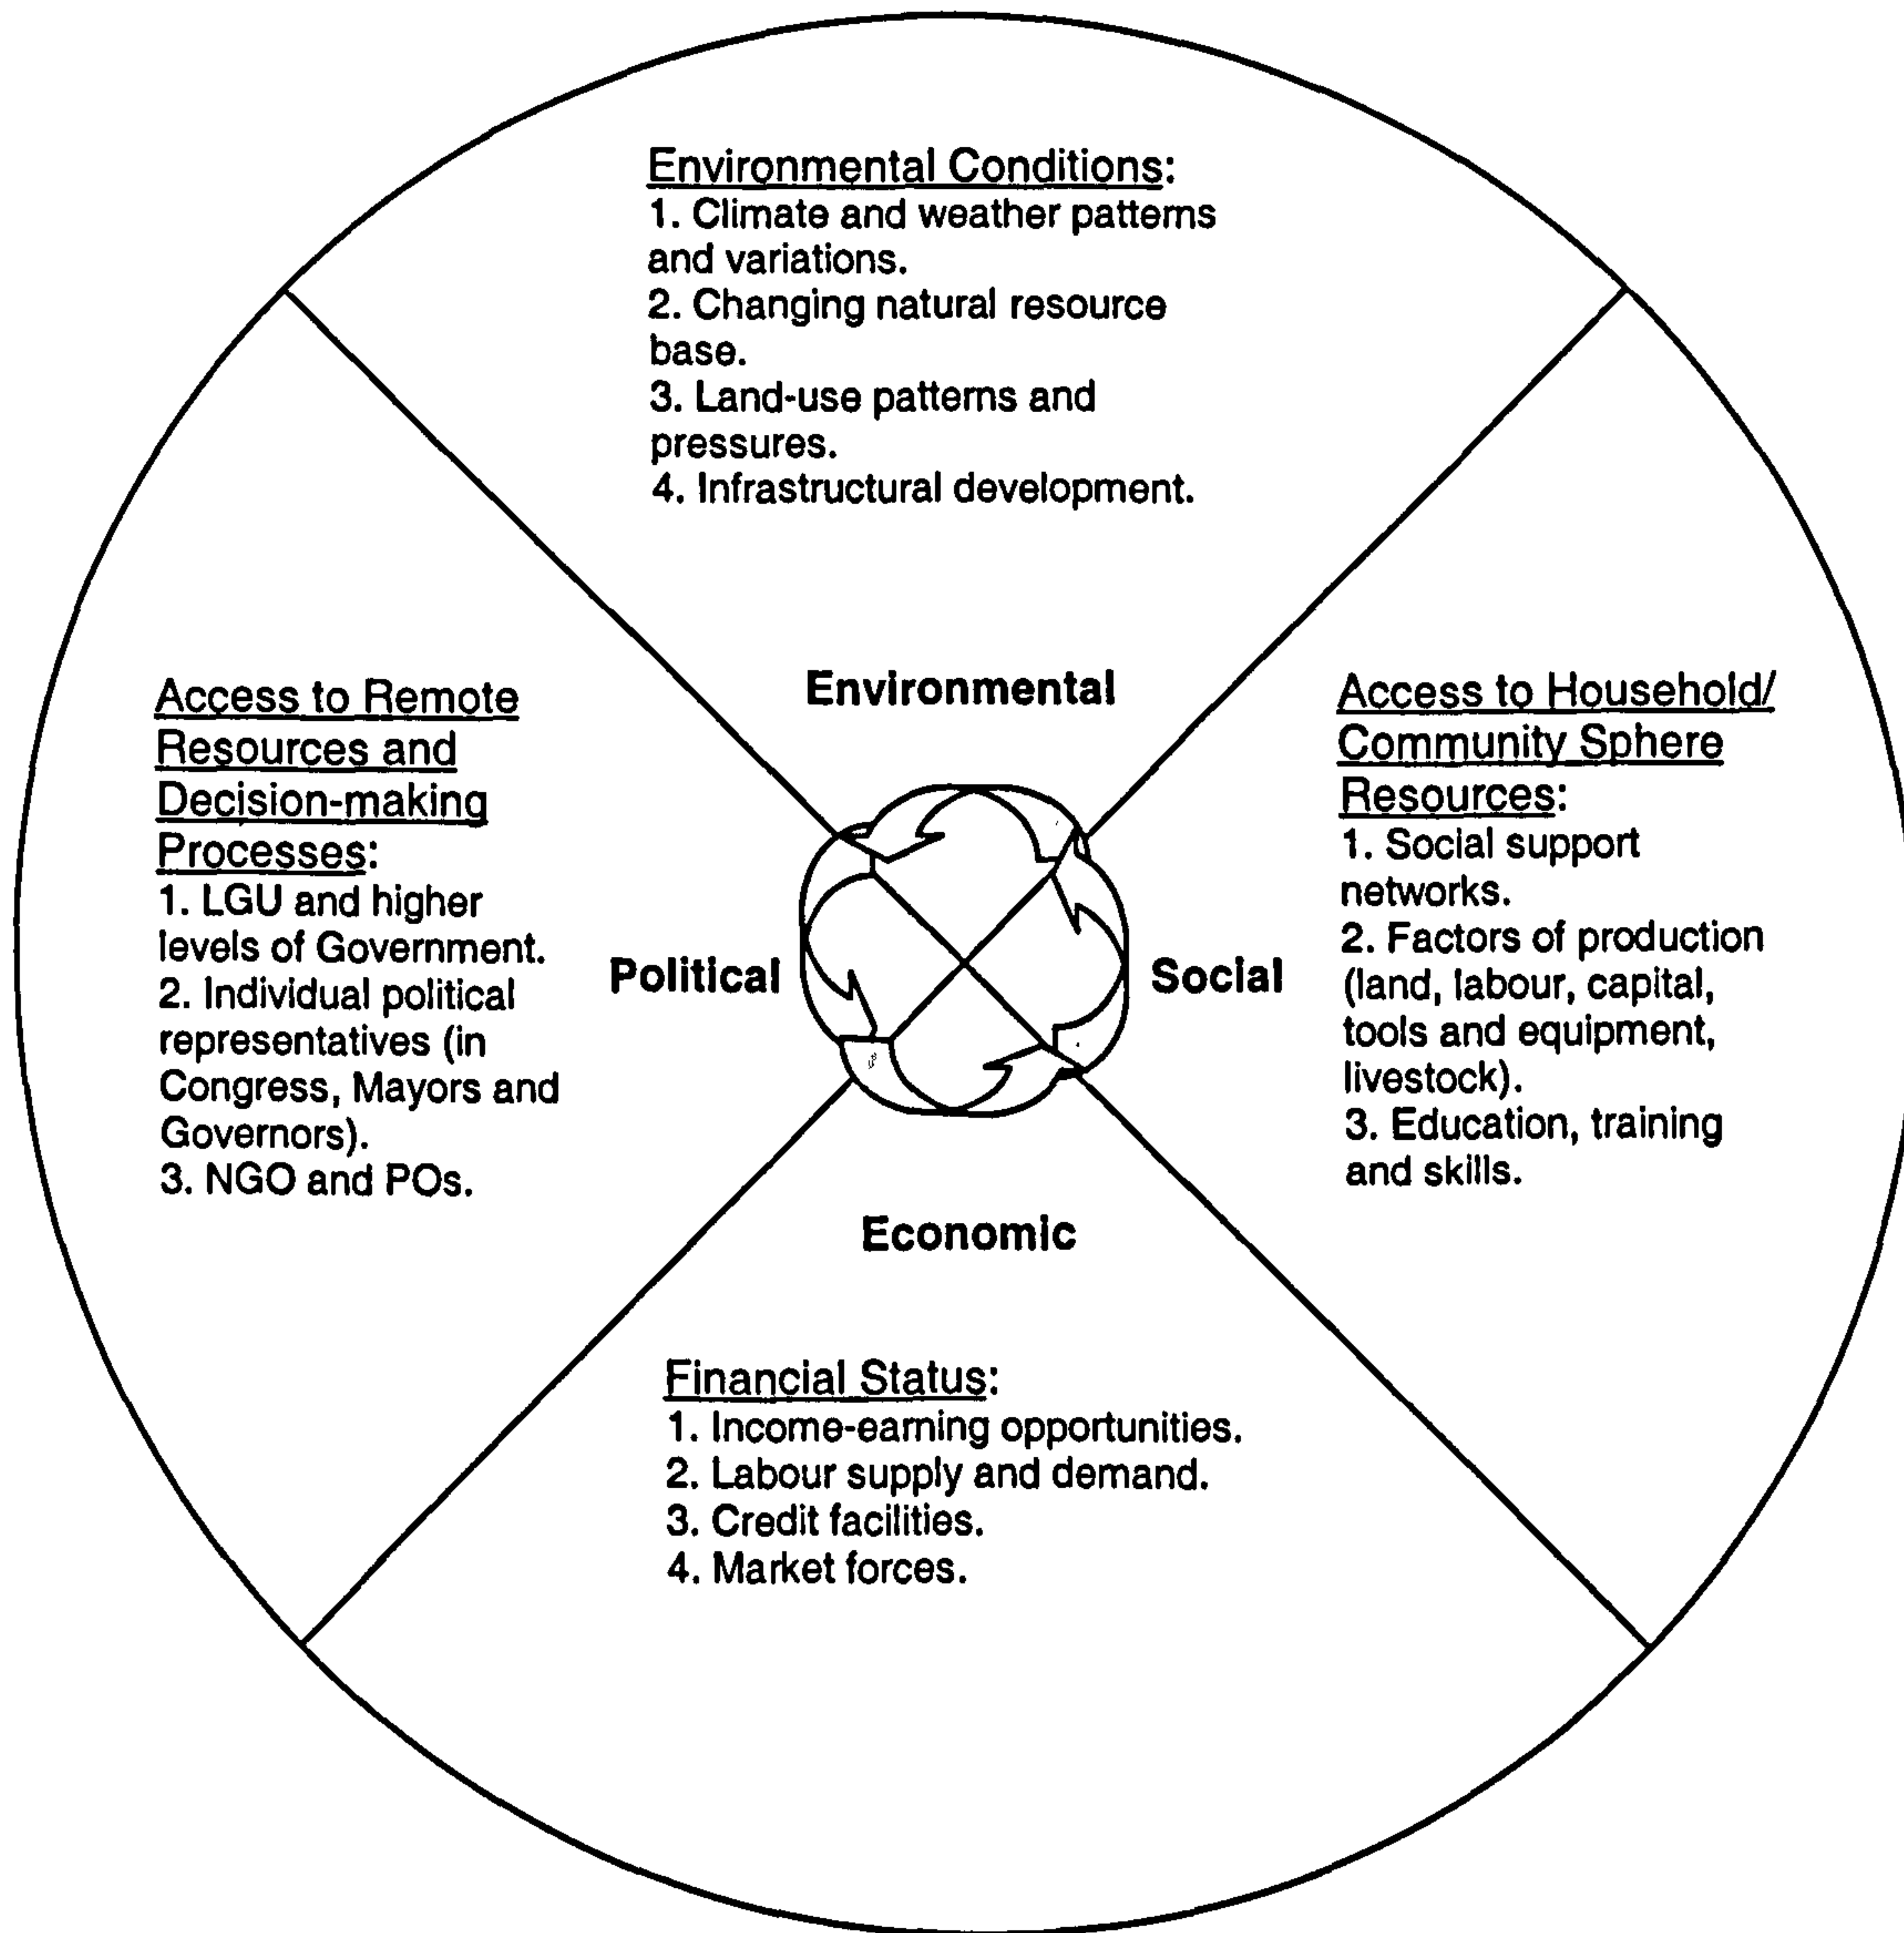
Environmental Conditions:
1. Climate and weather patterns and variations.
2. Changing natural resource base.
3. Land-use patterns and pressures.
4. Infrastructural development.

Access to Remote Resources and Decision-making Processes:
1. LGU and higher levels of Government.
2. Individual political representatives (in Congress, Mayors and Governors).
3. NGO and POs.

Environmental

Political

Social

Economic

Access to Household/ Community Sphere Resources:
1. Social support networks.
2. Factors of production (land, labour, capital, tools and equipment, livestock).
3. Education, training and skills.

Financial Status:
1. Income-earning opportunities.
2. Labour supply and demand.
3. Credit facilities.
4. Market forces.